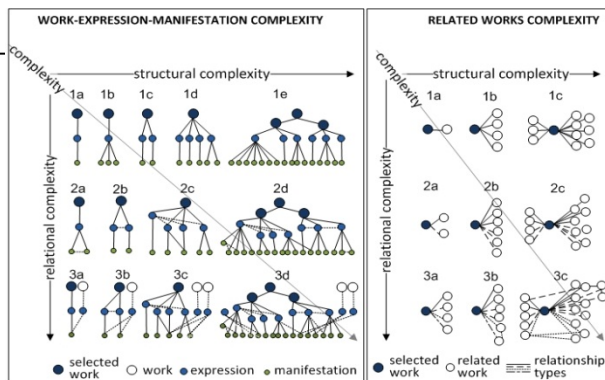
WORK-EXPRESSION-MANIFESTATION COMPLEXITY

complexity

structural complexity

relational complexity

1a 1b 1c 1d 1e

2a 2b 2c 2d

3a 3b 3c 3d

selected work ○ work ● expression ● manifestation

RELATED WORKS COMPLEXITY

complexity

structural complexity

relational complexity

1a 1b 1c

2a 2b 2c

3a 3b 3c

selected work ○ related work relationship types